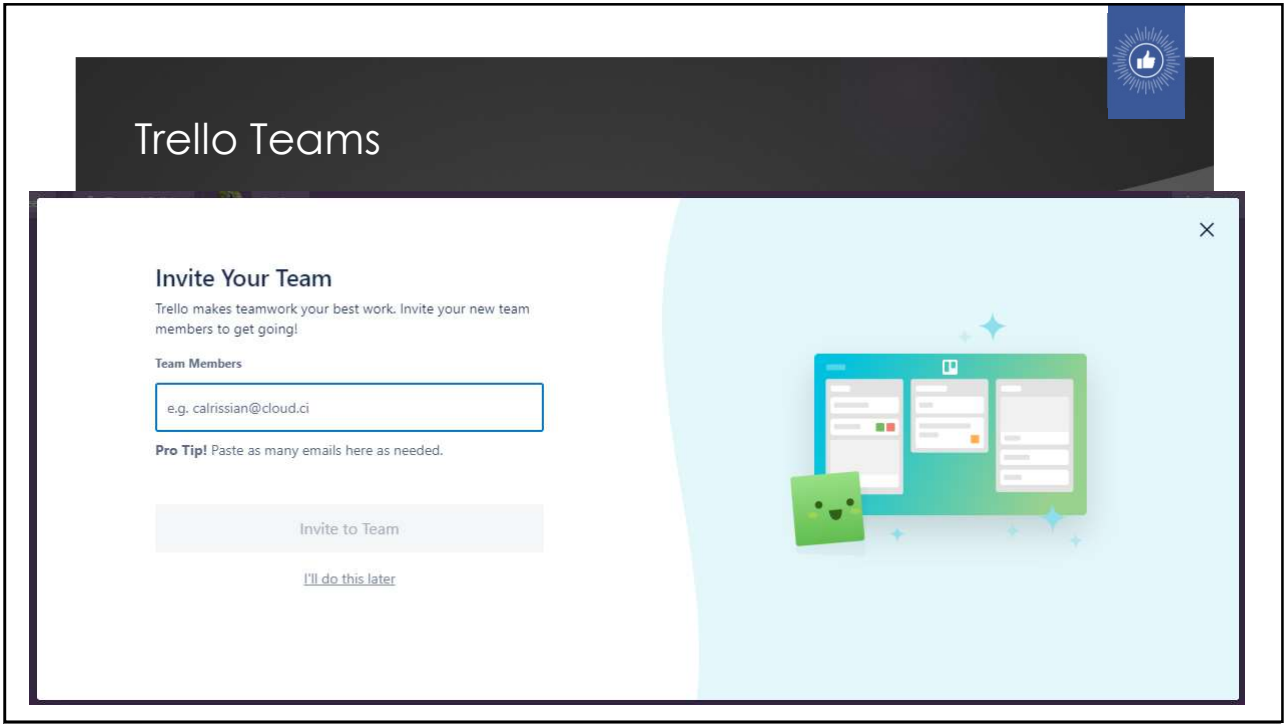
Trello Teams

Invite Your Team

Trello makes teamwork your best work. Invite your new team members to get going!

Team Members

e.g. calrissian@cloud.ci

Pro Tip! Paste as many emails here as needed.

Invite to Team

I'll do this later